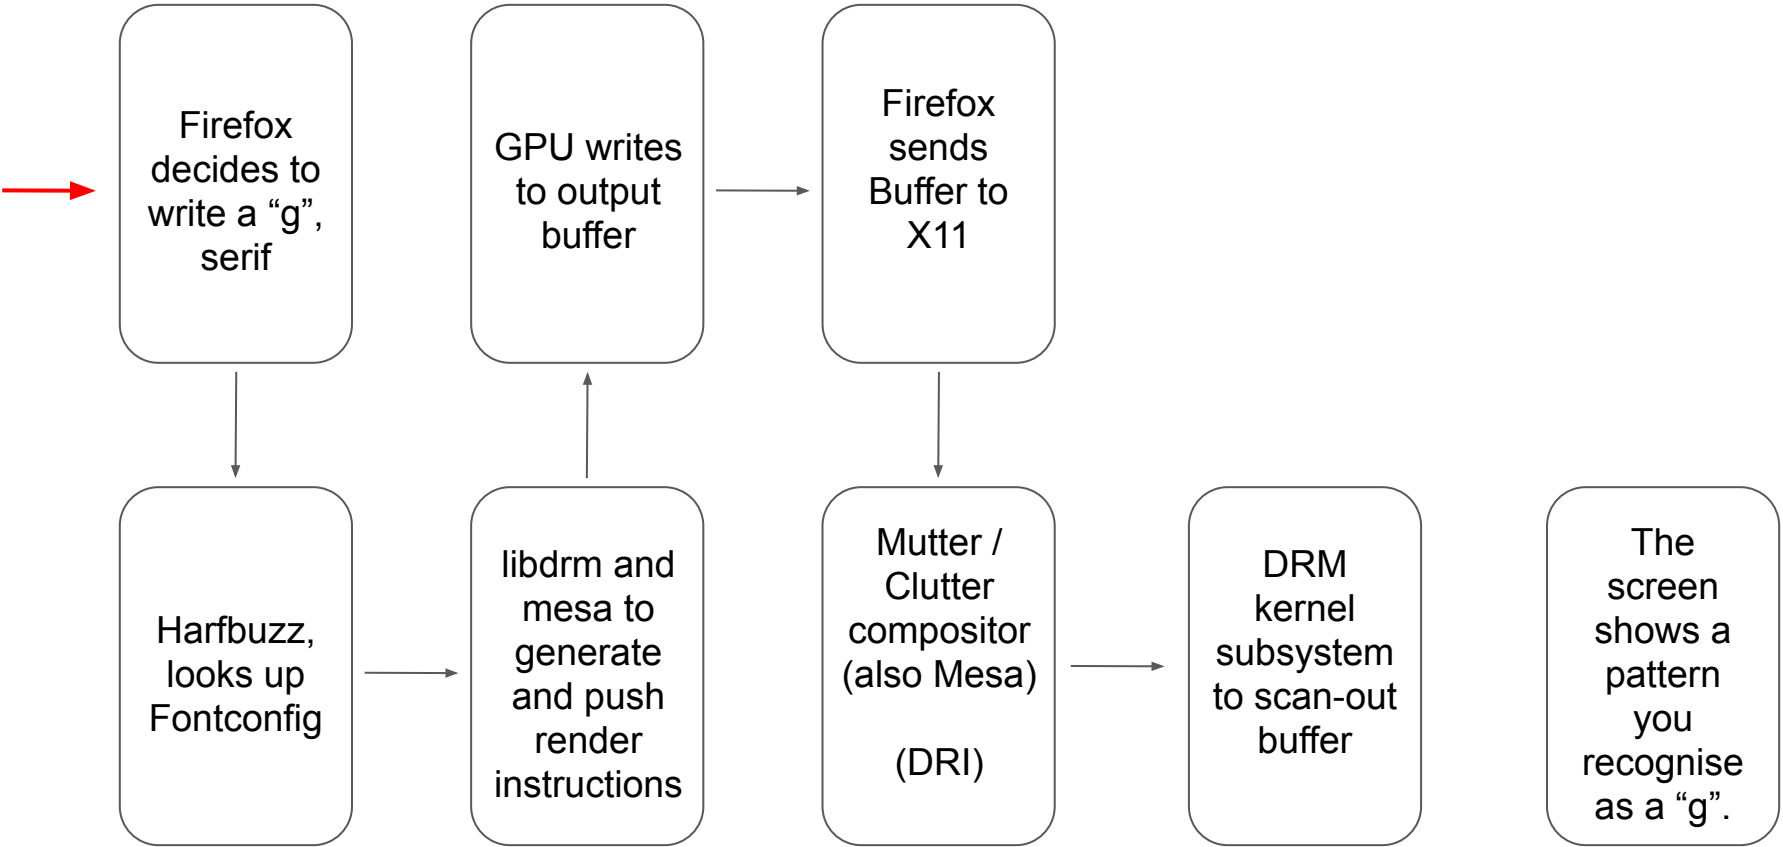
Firefox decides to write a “g”, serif

Harfbuzz, looks up Fontconfig

libdrm and mesa to generate and push render instructions

GPU writes to output buffer

Firefox sends Buffer to X11

Mutter / Clutter compositor (also Mesa)

(DRI)

DRM kernel subsystem to scan-out buffer

The screen shows a pattern you recognise as a “g”.